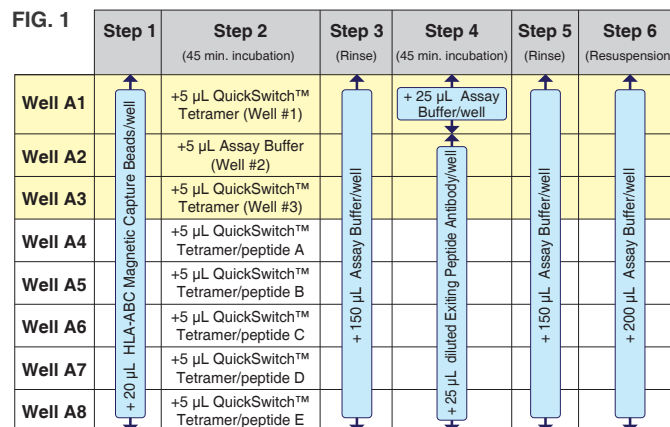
FIG. 1

| | Step 1 | Step 2 (45 min. incubation) | Step 3 (Rinse) | Step 4 (45 min. incubation) | Step 5 (Rinse) | Step 6 (Resuspension |
|---|---|---|---|---|---|---|
| Well A1 | + 20 µL HLA-ABC Magnetic Capture Beads/well | +5 µL QuickSwitch™ Tetramer (Well #1) | + 150 µL Assay Buffer/well | + 25 µL Assay Buffer/well | + 150 µL Assay Buffer/well | + 200 µL Assay Buffer/well |
| Well A2 | | +5 µL Assay Buffer (Well #2) | | + 25 µL diluted Exiting Peptide Antibody/well | | |
| Well A3 | | +5 µL QuickSwitch™ Tetramer (Well #3) | | | | |
| Well A4 | | +5 µL QuickSwitch™ Tetramer/peptide A | | | | |
| Well A5 | | +5 µL QuickSwitch™ Tetramer/peptide B | | | | |
| Well A6 | | +5 µL QuickSwitch™ Tetramer/peptide C | | | | |
| Well A7 | | +5 µL QuickSwitch™ Tetramer/peptide D | | | | |
| Well A8 | | +5 µL QuickSwitch™ Tetramer/peptide E | | | | |